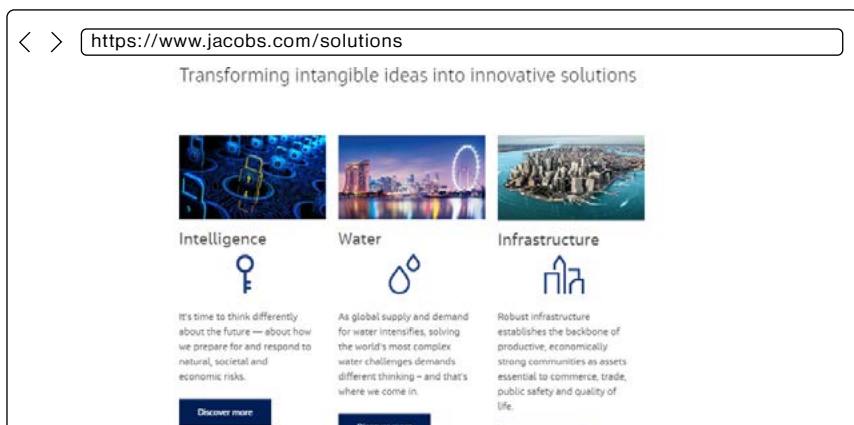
https://www.jacobs.com/solutions

Transforming intangible ideas into innovative solutions

Intelligence

It's time to think differently about the future — about how we prepare for and respond to natural, societal and economic risks.

Discover more

Water

As global supply and demand for water intensifies, solving the world's most complex water challenges demands different thinking – and that's where we come in.

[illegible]

Infrastructure

Robust infrastructure establishes the backbone of productive, economically strong communities as assets essential to commerce, trade, public safety and quality of life.